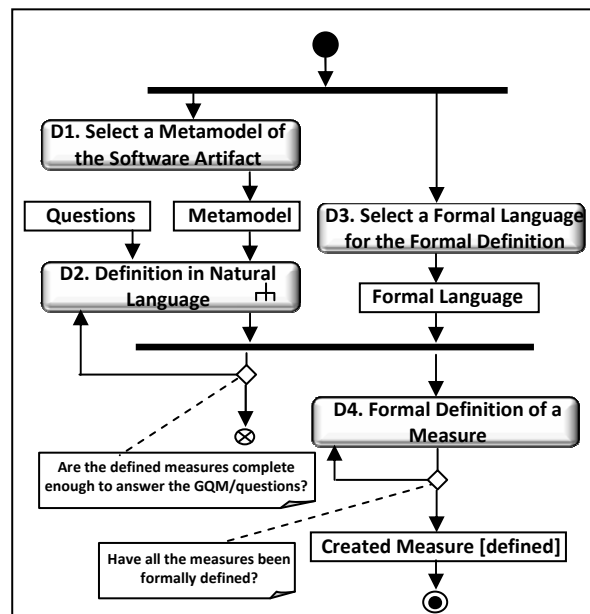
D1. Select a Metamodel of the Software Artifact

Questions

Metamodel

D3. Select a Formal Language for the Formal Definition

D2. Definition in Natural Language

Formal Language

D4. Formal Definition of a Measure

Are the defined measures complete enough to answer the GQM/questions?

Have all the measures been formally defined?

Created Measure [defined]